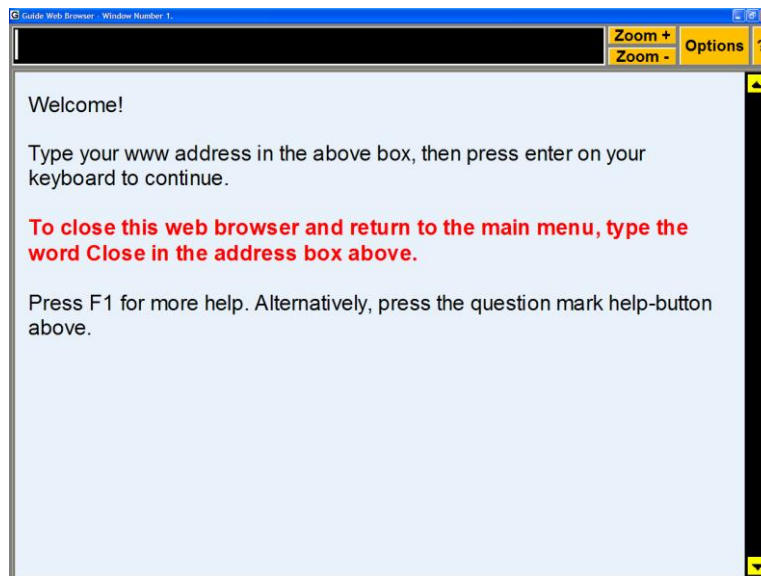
Guide Web Browser - Window Number 1.

Zoom +
Zoom -
Options

Welcome!

Type your www address in the above box, then press enter on your keyboard to continue.

To close this web browser and return to the main menu, type the word Close in the address box above.

Press F1 for more help. Alternatively, press the question mark help-button above.